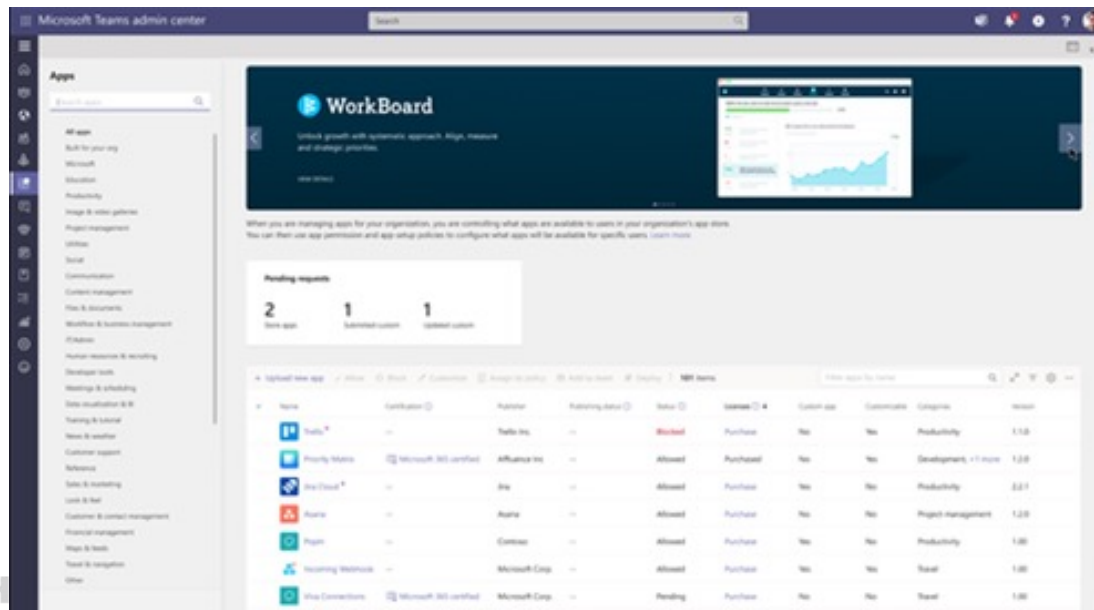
Microsoft Teams admin center

Search

Apps

Search apps

All apps
Built for your org
Microsoft
Education
Productivity
Image & video galleries
Project management
Utilities
Social
Communication
Content management
Files & documents
Workflow & business management
IT/Admin
Human resources & recruiting
Developer tools
Meetings & scheduling
Data visualization & BI
Training & tutorial
News & weather
Customer support
Reference
Sales & marketing
Look & feel
Customer & contact management
Financial management
Maps & feeds
Travel & navigation
Other

WorkBoard

Unlock growth with systematic approach. Align, measure and strategic priorities.

VIEW DETAILS

When you are managing apps for your organization, you are controlling what apps are available to users in your organization's app store. You can then use app permission and app setup policies to configure what apps will be available for specific users. Learn more

Pending requests

2
Store apps

1
Submitted custom

1
Updated custom

+ Upload new app | Allow | Block | Customize | Assign to policy | Add to team | Deploy | 981 items

Filter apps by name

| Name | Certification | Publisher | Publishing status | Status | Licenses | Custom app | Customizable | Categories | Version |
|---|---|---|---|---|---|---|---|---|---|
| Trello | -- | Trello Inc. | -- | Blocked | Purchase | No | Yes | Productivity | 1.1.0 |
| Priority Matrix | Microsoft 365 certified | Appfluence Inc | -- | Allowed | Purchased | No | Yes | Development, +1 more | 1.2.0 |
| Jira Cloud | -- | Jira | -- | Allowed | Purchase | No | Yes | Productivity | 2.2.1 |
| Asana | -- | Asana | -- | Allowed | Purchase | No | No | Project management | 1.2.0 |
| Pojen | -- | Contoso | -- | Allowed | Purchase | Yes | Yes | Productivity | 1.00 |
| Incoming Webhook | -- | Microsoft Corp. | -- | Allowed | Purchase | Yes | Yes | Travel | 1.00 |
| Viva Connections | Microsoft 365 certified | Microsoft Corp. | -- | Pending | Purchase | Yes | No | Travel | 1.00 |